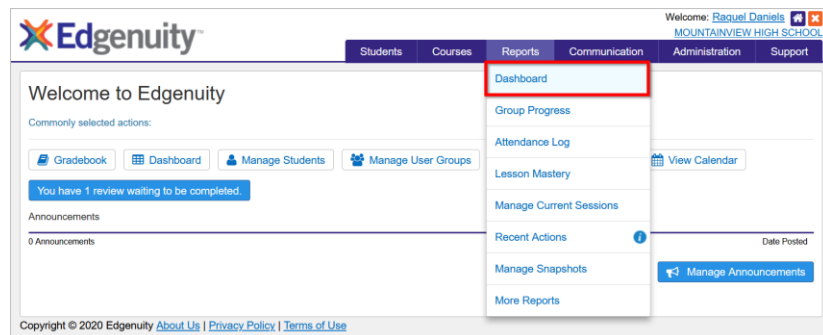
Edgenuity™

Welcome: Raquel Daniels
MOUNTAINVIEW HIGH SCHOOL

Students Courses Reports Communication Administration Support

Welcome to Edgenuity

Commonly selected actions:

Gradebook Dashboard Manage Students Manage User Groups View Calendar

You have 1 review waiting to be completed.

Announcements

0 Announcements

Date Posted

Manage Announcements

Dashboard
Group Progress
Attendance Log
Lesson Mastery
Manage Current Sessions
Recent Actions
Manage Snapshots
More Reports

Copyright © 2020 Edgenuity About Us | Privacy Policy | Terms of Use